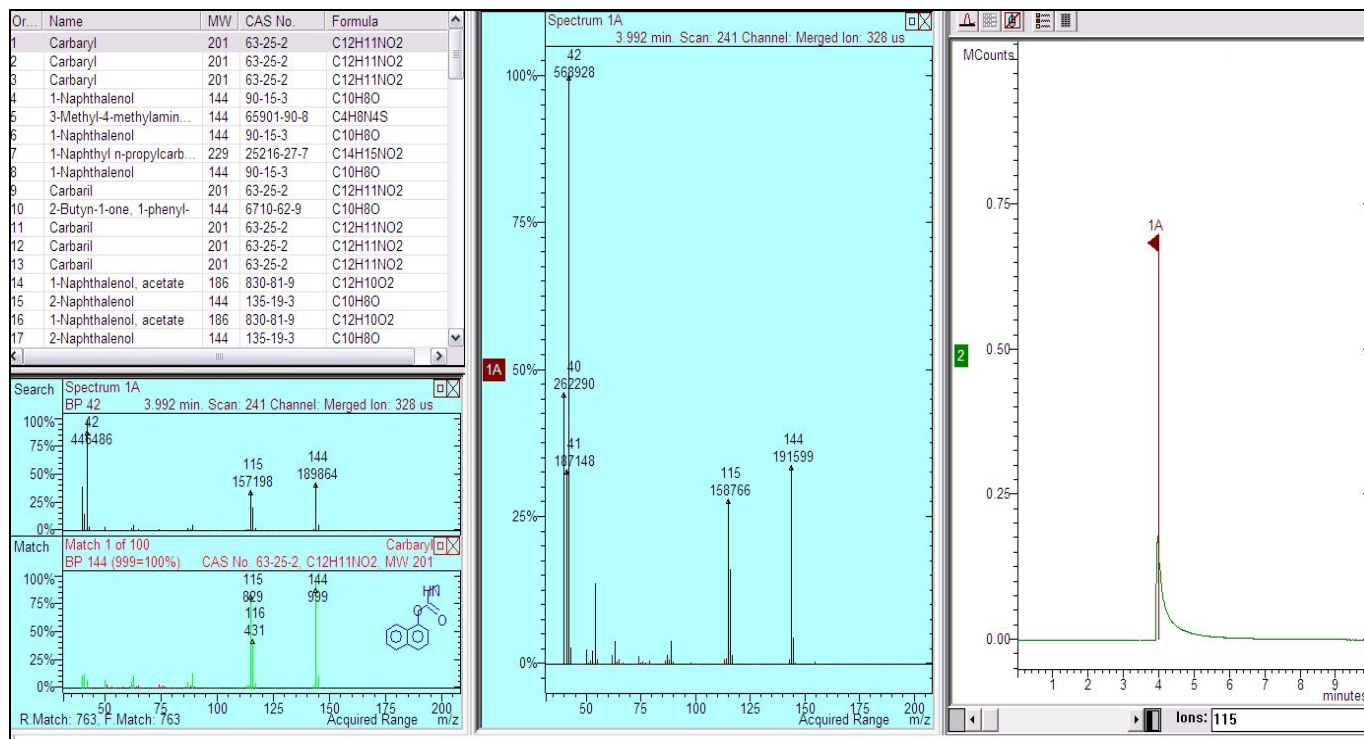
| Or... | Name | MW | CAS No. | Formula |
|---|---|---|---|---|
| 1 | Carbaryl | 201 | 63-25-2 | C12H11NO2 |
| 2 | Carbaryl | 201 | 63-25-2 | C12H11NO2 |
| 3 | Carbaryl | 201 | 63-25-2 | C12H11NO2 |
| 4 | 1-Naphthalenol | 144 | 90-15-3 | C10H8O |
| 5 | 3-Methyl-4-methylamin... | 144 | 65901-90-8 | C4H8N4S |
| 6 | 1-Naphthalenol | 144 | 90-15-3 | C10H8O |
| 7 | 1-Naphthyl n-propylcarb... | 229 | 25216-27-7 | C14H15NO2 |
| 8 | 1-Naphthalenol | 144 | 90-15-3 | C10H8O |
| 9 | Carbaril | 201 | 63-25-2 | C12H11NO2 |
| 10 | 2-Butyn-1-one, 1-phenyl- | 144 | 6710-62-9 | C10H8O |
| 11 | Carbaril | 201 | 63-25-2 | C12H11NO2 |
| 12 | Carbaril | 201 | 63-25-2 | C12H11NO2 |
| 13 | Carbaril | 201 | 63-25-2 | C12H11NO2 |
| 14 | 1-Naphthalenol, acetate | 186 | 830-81-9 | C12H10O2 |
| 15 | 2-Naphthalenol | 144 | 135-19-3 | C10H8O |
| 16 | 1-Naphthalenol, acetate | 186 | 830-81-9 | C12H10O2 |
| 17 | 2-Naphthalenol | 144 | 135-19-3 | C10H8O |

Search Spectrum 1A
BP 42 3.992 min. Scan: 241 Channel: Merged Ion: 328 us
100% 75% 50% 25% 0%
42 446486
115 157198
144 189864

Match Match 1 of 100 Carbaryl
BP 144 (999=100%) CAS No. 63-25-2, C12H11NO2, MW 201
100% 75% 50% 25% 0%
115 829
116 431
144 999
HN O O
50 75 100 125 150 175 200
R.Match: 763, F.Match: 763 Acquired Range m/z

Spectrum 1A
3.992 min. Scan: 241 Channel: Merged Ion: 328 us
100% 75% 50% 25% 0%
1A
42 568928
40 262290
41 187148
115 158766
144 191599
50 75 100 125 150 175 200
Acquired Range m/z

MCounts
0.75 0.50 0.25 0.00
1A
2
1 2 3 4 5 6 7 8 9
minutes
Ions: 115